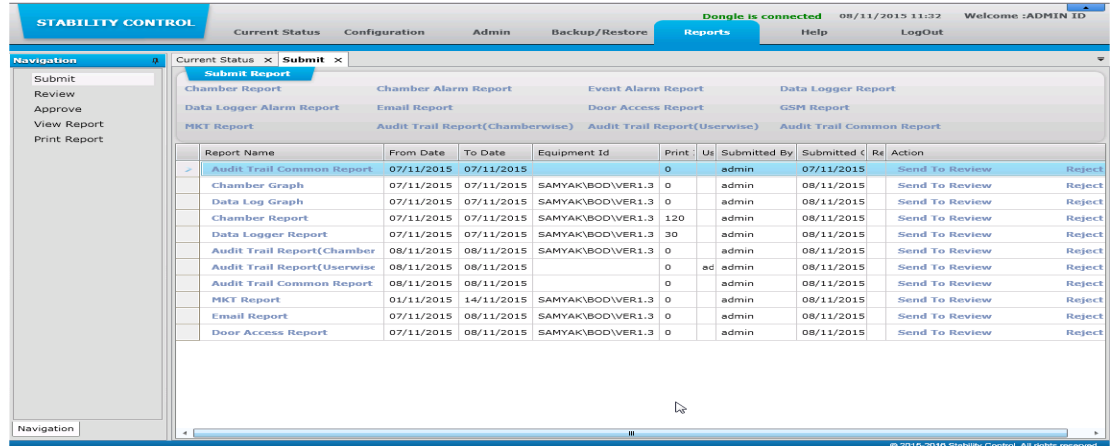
STABILITY CONTROL

Current Status Configuration Admin Backup/Restore Reports Help LogOut

Dongle is connected 08/11/2015 11:32 Welcome :ADMIN ID

Navigation

Submit
Review
Approve
View Report
Print Report

Navigation

Current Status × Submit ×

Submit Report

Chamber Report Chamber Alarm Report Event Alarm Report Data Logger Report
Data Logger Alarm Report Email Report Door Access Report GSM Report
MKT Report Audit Trail Report(Chamberwise) Audit Trail Report(Userwise) Audit Trail Common Report

| | Report Name | From Date | To Date | Equipment Id | Print | Us | Submitted By | Submitted ( | Re | Action | |
|---|---|---|---|---|---|---|---|---|---|---|---|
| > | Audit Trail Common Report | 07/11/2015 | 07/11/2015 | | 0 | | admin | 07/11/2015 | | Send To Review | Reject |
| | Chamber Graph | 07/11/2015 | 07/11/2015 | SAMYAK\BOD\VER1.3 | 0 | | admin | 08/11/2015 | | Send To Review | Reject |
| | Data Log Graph | 07/11/2015 | 07/11/2015 | SAMYAK\BOD\VER1.3 | 0 | | admin | 08/11/2015 | | Send To Review | Reject |
| | Chamber Report | 07/11/2015 | 07/11/2015 | SAMYAK\BOD\VER1.3 | 120 | | admin | 08/11/2015 | | Send To Review | Reject |
| | Data Logger Report | 07/11/2015 | 07/11/2015 | SAMYAK\BOD\VER1.3 | 30 | | admin | 08/11/2015 | | Send To Review | Reject |
| | Audit Trail Report(Chamber | 08/11/2015 | 08/11/2015 | SAMYAK\BOD\VER1.3 | 0 | | admin | 08/11/2015 | | Send To Review | Reject |
| | Audit Trail Report(Userwise | 08/11/2015 | 08/11/2015 | | 0 | ad | admin | 08/11/2015 | | Send To Review | Reject |
| | Audit Trail Common Report | 08/11/2015 | 08/11/2015 | | 0 | | admin | 08/11/2015 | | Send To Review | Reject |
| | MKT Report | 01/11/2015 | 14/11/2015 | SAMYAK\BOD\VER1.3 | 0 | | admin | 08/11/2015 | | Send To Review | Reject |
| | Email Report | 07/11/2015 | 08/11/2015 | SAMYAK\BOD\VER1.3 | 0 | | admin | 08/11/2015 | | Send To Review | Reject |
| | Door Access Report | 07/11/2015 | 08/11/2015 | SAMYAK\BOD\VER1.3 | 0 | | admin | 08/11/2015 | | Send To Review | Reject |

© 2015-2019 Stability Control. All rights reserved